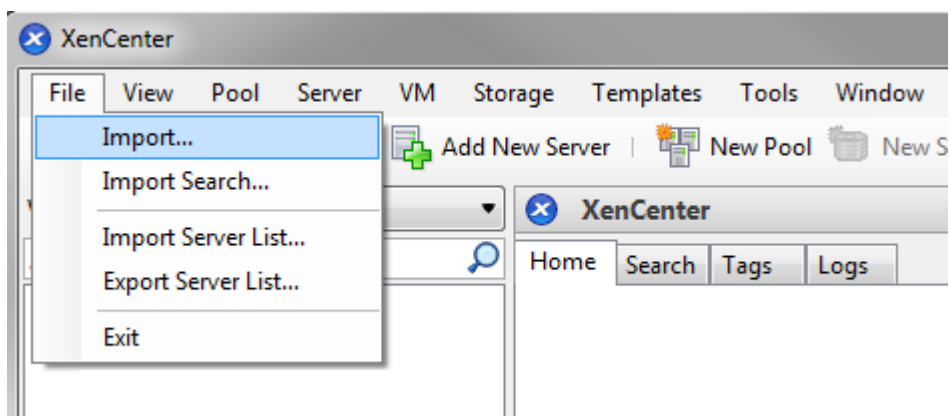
XenCenter

File View Pool Server VM Storage Templates Tools Window

Import...
Import Search...
Import Server List...
Export Server List...
Exit

Add New Server | New Pool New S

XenCenter

Home Search Tags Logs